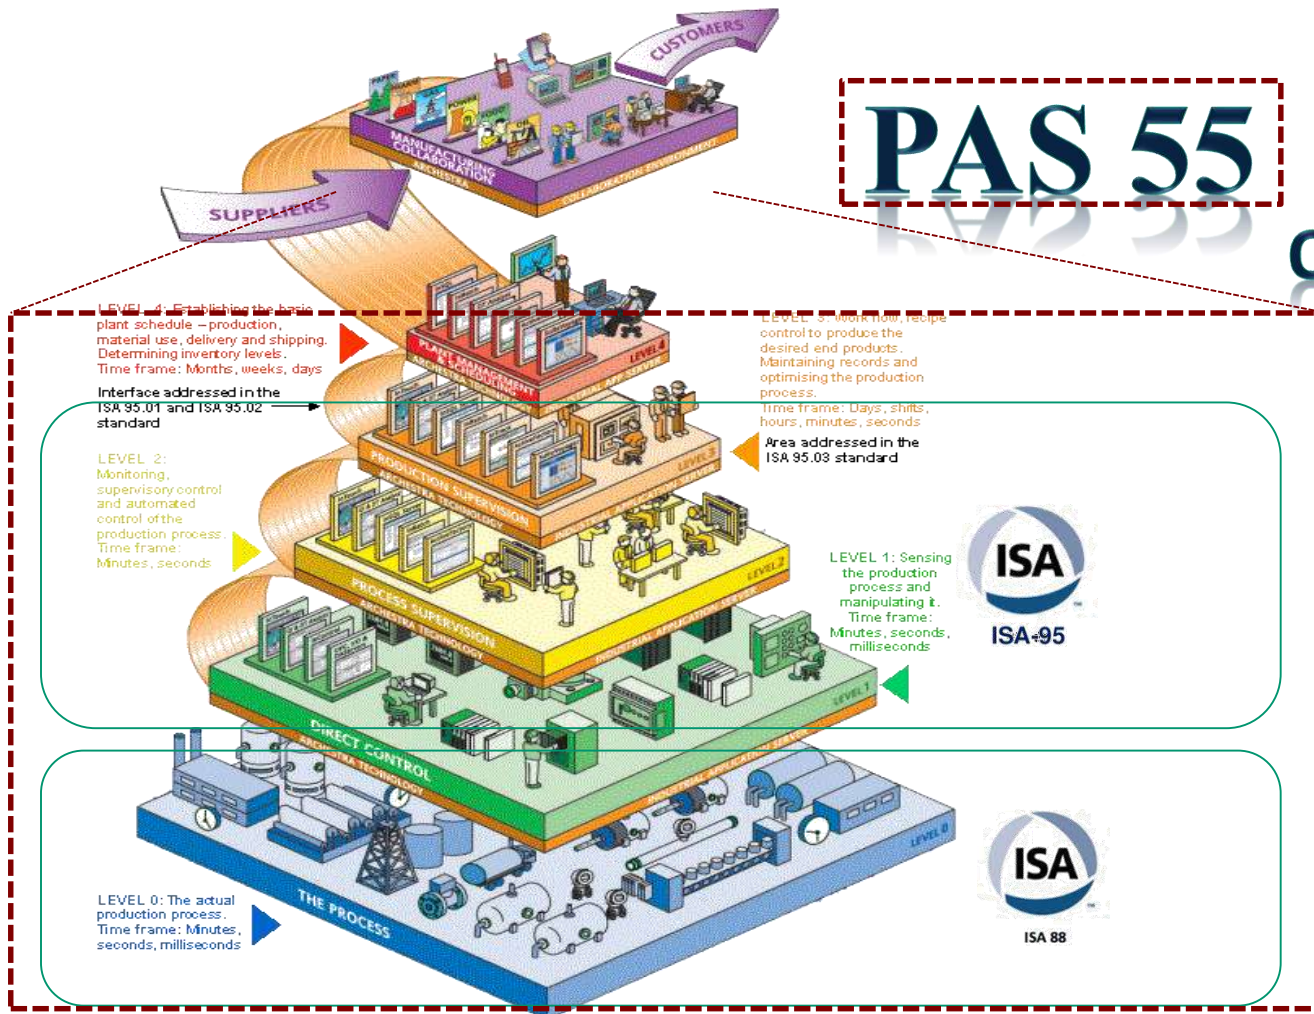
CUSTOMERS

PAS 55

SUPPLIERS

MANUFACTURING COLLABORATION
ARCHESTRA
COLLABORATION ENVIRONMENT

LEVEL 4: Establishing the basic plant schedule – production, material use, delivery and shipping. Determining inventory levels. Time frame: Months, weeks, days

Interface addressed in the ISA 95.01 and ISA 95.02 standard

LEVEL 3: Work flow, recipe control to produce the desired end products. Maintaining records and optimising the production process. Time frame: Days, shifts, hours, minutes, seconds

Area addressed in the ISA 95.03 standard

PLANT MANAGEMENT & SCHEDULING
LEVEL 4

PRODUCTION SUPERVISION
ARCHESTRA TECHNOLOGY
LEVEL 3

LEVEL 2: Monitoring, supervisory control and automated control of the production process. Time frame: Minutes, seconds

PROCESS SUPERVISION
ARCHESTRA TECHNOLOGY
INDUSTRIAL APPLICATION SERVER
LEVEL 2

LEVEL 1: Sensing the production process and manipulating it. Time frame: Minutes, seconds, milliseconds

ISA
ISA-95

DIRECT CONTROL
ARCHESTRA TECHNOLOGY
INDUSTRIAL APPLICATION SERVER
LEVEL 1

THE PROCESS
LEVEL 0

LEVEL 0: The actual production process. Time frame: Minutes, seconds, milliseconds

ISA
ISA 88